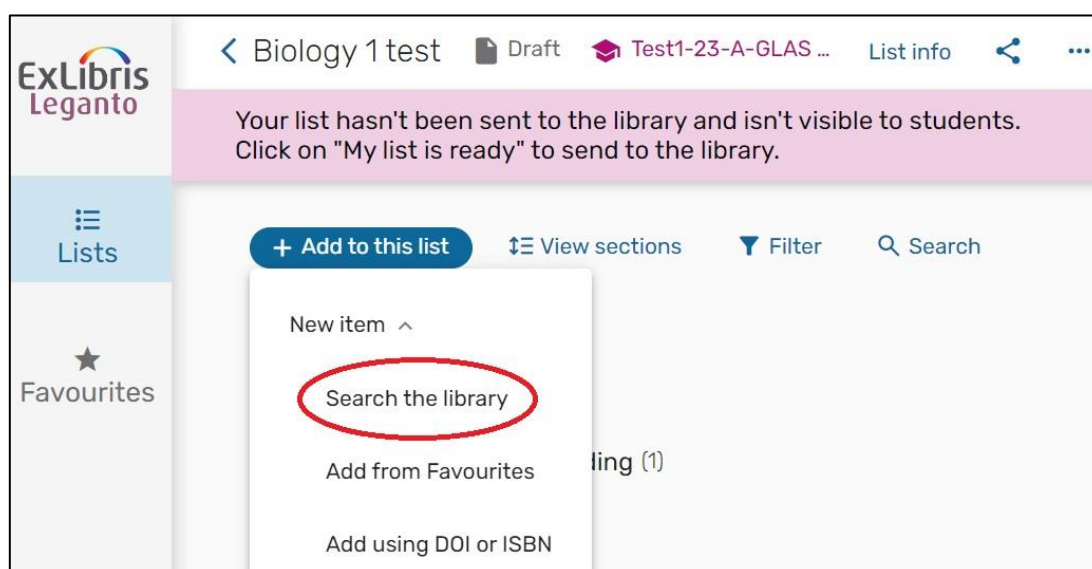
ExLibris Leganto

Lists

Favourites

< Biology 1 test Draft Test1-23-A-GLAS ... List info ...

Your list hasn't been sent to the library and isn't visible to students. Click on "My list is ready" to send to the library.

+ Add to this list View sections Filter Search

New item ^

Search the library

Add from Favourites

Add using DOI or ISBN

ling (1)